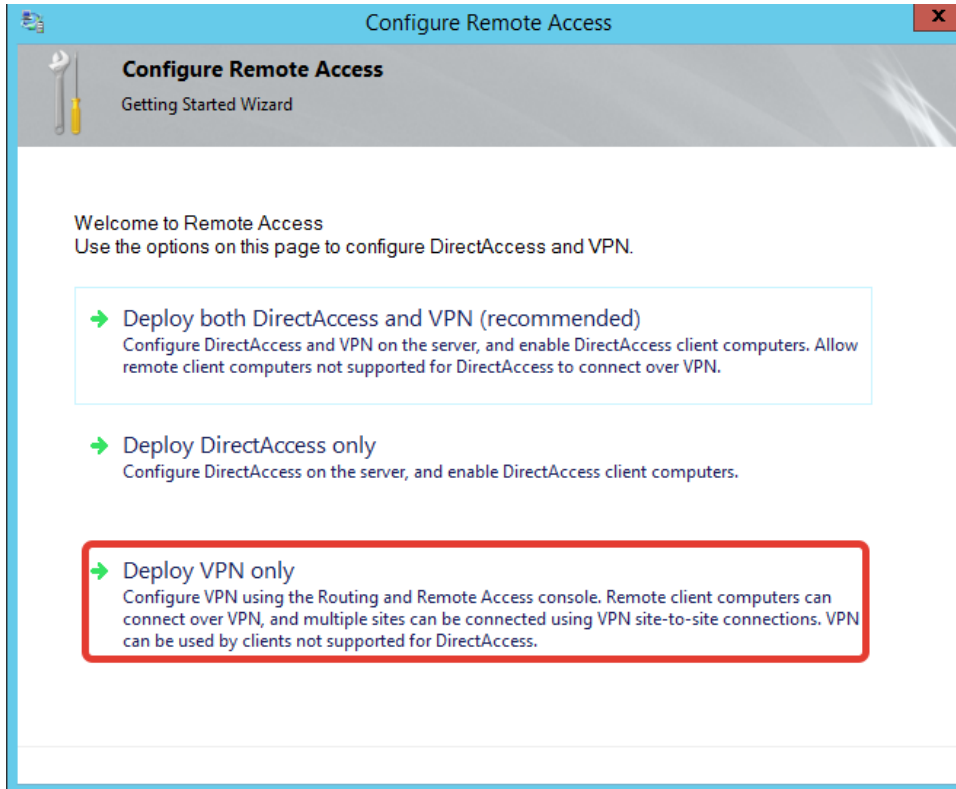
Configure Remote Access

x

Configure Remote Access

Getting Started Wizard

Welcome to Remote Access
Use the options on this page to configure DirectAccess and VPN.

Deploy both DirectAccess and VPN (recommended)
Configure DirectAccess and VPN on the server, and enable DirectAccess client computers. Allow remote client computers not supported for DirectAccess to connect over VPN.

Deploy DirectAccess only
Configure DirectAccess on the server, and enable DirectAccess client computers.

Deploy VPN only
Configure VPN using the Routing and Remote Access console. Remote client computers can connect over VPN, and multiple sites can be connected using VPN site-to-site connections. VPN can be used by clients not supported for DirectAccess.